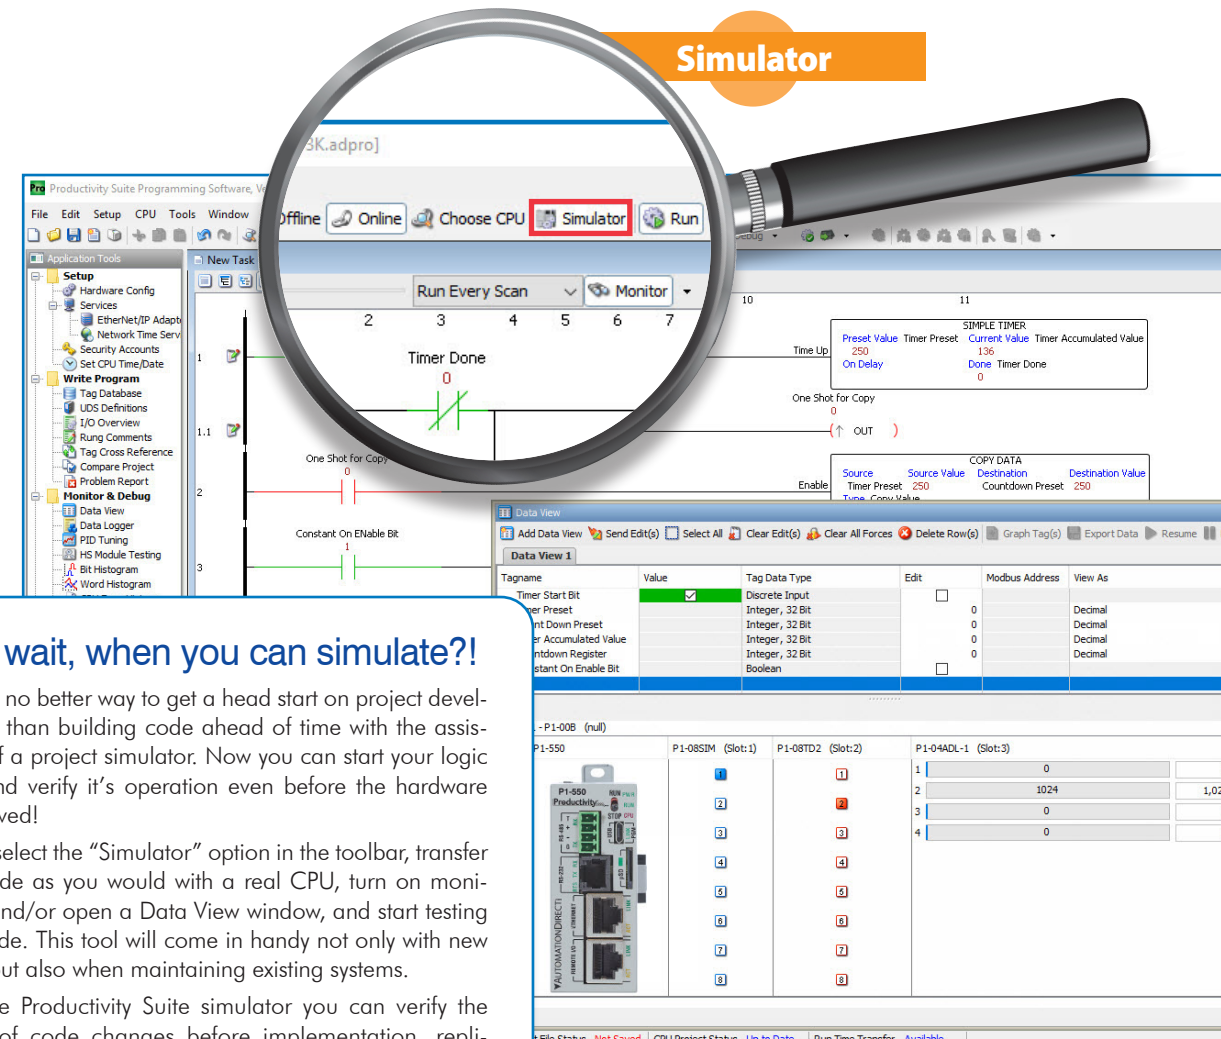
Simulator

3K.adpro]

Offline Online Choose CPU Simulator Run

Productivity Suite Programming Software, Ve

File Edit Setup CPU Tools Window

Application Tools

Setup
Hardware Config
Services
EtherNet/IP Adapt
Network Time Serv
Security Accounts
Set CPU Time/Date
Write Program
Tag Database
UDS Definitions
I/O Overview
Rung Comments
Tag Cross Reference
Compare Project
Problem Report
Monitor & Debug
Data View
Data Logger
PID Tuning
HS Module Testing
Bit Histogram
Word Histogram

New Task

Run Every Scan Monitor

2 3 4 5 6 7 10 11

1
1.1
2
3

Timer Done
0

Time Up

SIMPLE TIMER
Preset Value Timer Preset Current Value Timer Accumulated Value
250 136
On Delay Done Timer Done
0

One Shot for Copy
0
OUT

One Shot for Copy
0

Enable

COPY DATA
Source Source Value Destination Destination Value
Timer Preset 250 Countdown Preset 250

Constant On ENable Bit
1

Data View

Add Data View Send Edit(s) Select All Clear Edit(s) Clear All Forces Delete Row(s) Graph Tag(s) Export Data Resume

Data View 1

| Tagname | Value | Tag Data Type | Edit | Modbus Address | View As |
|---|---|---|---|---|---|
| Timer Start Bit | ☑ | Discrete Input | ☐ | | |
| er Preset | | Integer, 32 Bit | 0 | | Decimal |
| nt Down Preset | | Integer, 32 Bit | 0 | | Decimal |
| r Accumulated Value | | Integer, 32 Bit | 0 | | Decimal |
| ntdown Register | | Integer, 32 Bit | 0 | | Decimal |
| stant On Enable Bit | | Boolean | ☐ | | |

- P1-00B (null)

P1-550 P1-08SIM (Slot:1) P1-08TD2 (Slot:2) P1-04ADL-1 (Slot:3)

P1-550 Productivity RUN STOP

1 0
2 1024 1,02
3 0
4 0

1 2 3 4 5 6 7 8

File Status Not Saved CPU Project Status Up to Date Run Time Transfer Available

wait, when you can simulate?!

no better way to get a head start on project development than building code ahead of time with the assistance of a project simulator. Now you can start your logic and verify it’s operation even before the hardware arrived!

select the “Simulator” option in the toolbar, transfer code as you would with a real CPU, turn on monitor and/or open a Data View window, and start testing code. This tool will come in handy not only with new but also when maintaining existing systems.

e Productivity Suite simulator you can verify the of code changes before implementation, repli-